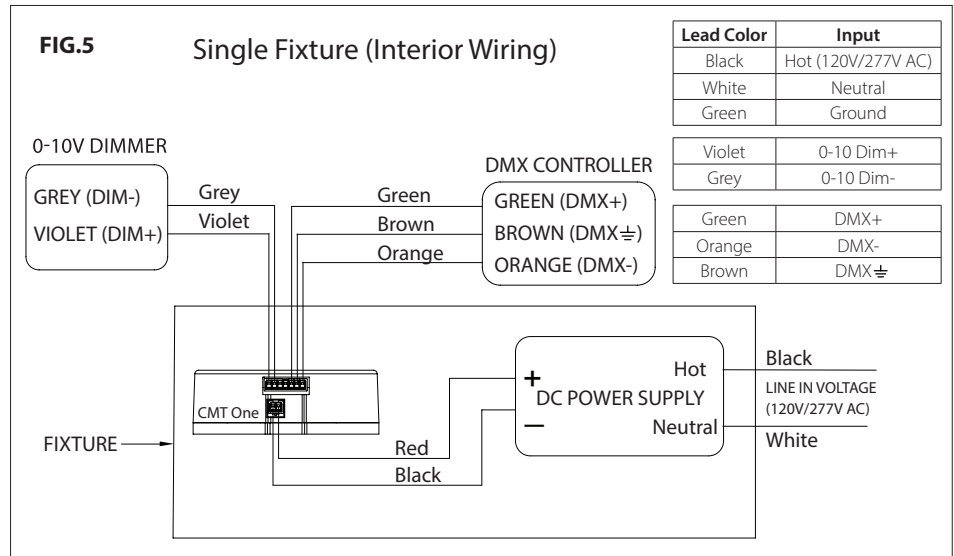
FIG.5

Single Fixture (Interior Wiring)

| Lead Color | Input |
|---|---|
| Black | Hot (120V/277V AC) |
| White | Neutral |
| Green | Ground |

| Violet | 0-10 Dim+ |
|---|---|
| Grey | 0-10 Dim- |

| Green | DMX+ |
|---|---|
| Orange | DMX- |
| Brown | DMX⏚ |

0-10V DIMMER

GREY (DIM-)
VIOLET (DIM+)

Grey
Violet

Green
Brown
Orange

DMX CONTROLLER
GREEN (DMX+)
BROWN (DMX⏚)
ORANGE (DMX-)

CMT One

+
DC POWER SUPPLY
–

Hot
Neutral

Black
LINE IN VOLTAGE (120V/277V AC)
White

FIXTURE

Red
Black